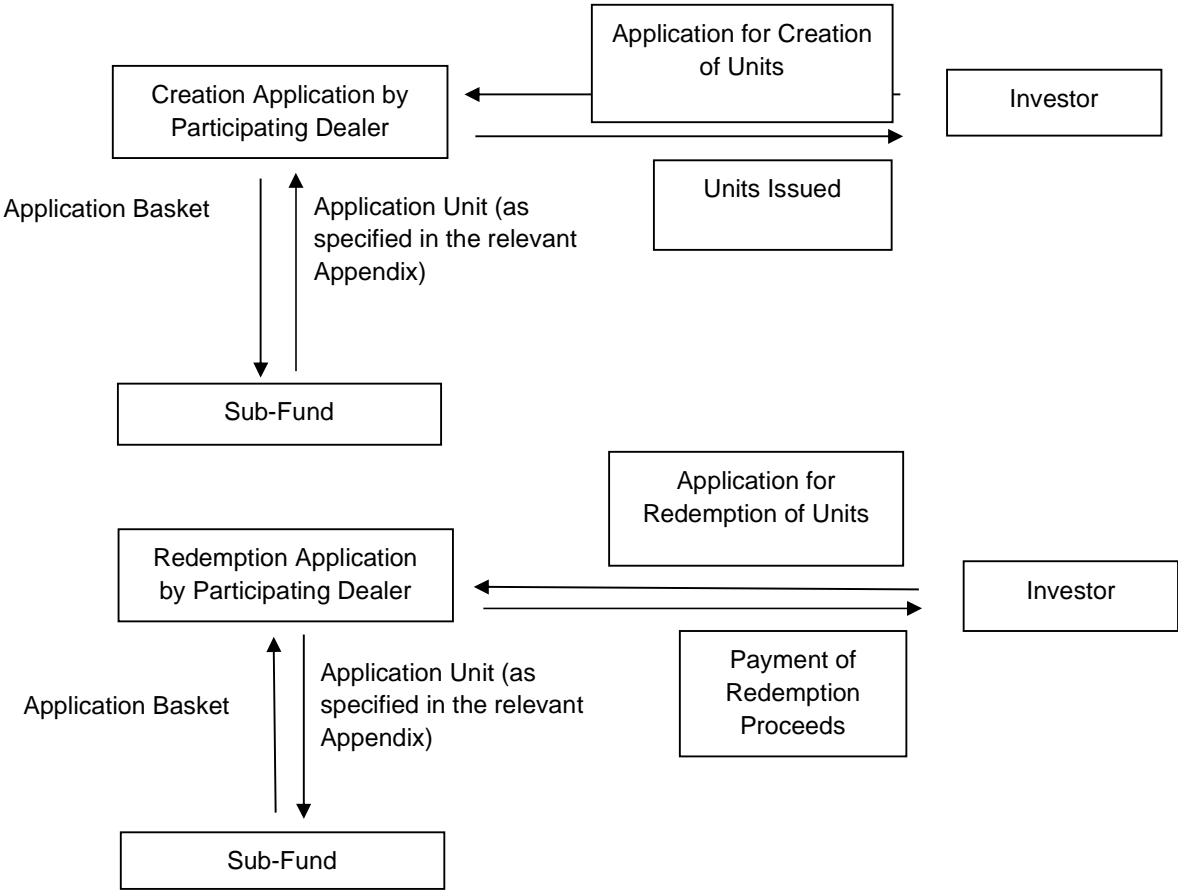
Application for Creation of Units

Creation Application by Participating Dealer

Investor

Units Issued

Application Basket

Application Unit (as specified in the relevant Appendix)

Sub-Fund

Application for Redemption of Units

Redemption Application by Participating Dealer

Investor

Payment of Redemption Proceeds

Application Basket

Application Unit (as specified in the relevant Appendix)

Sub-Fund